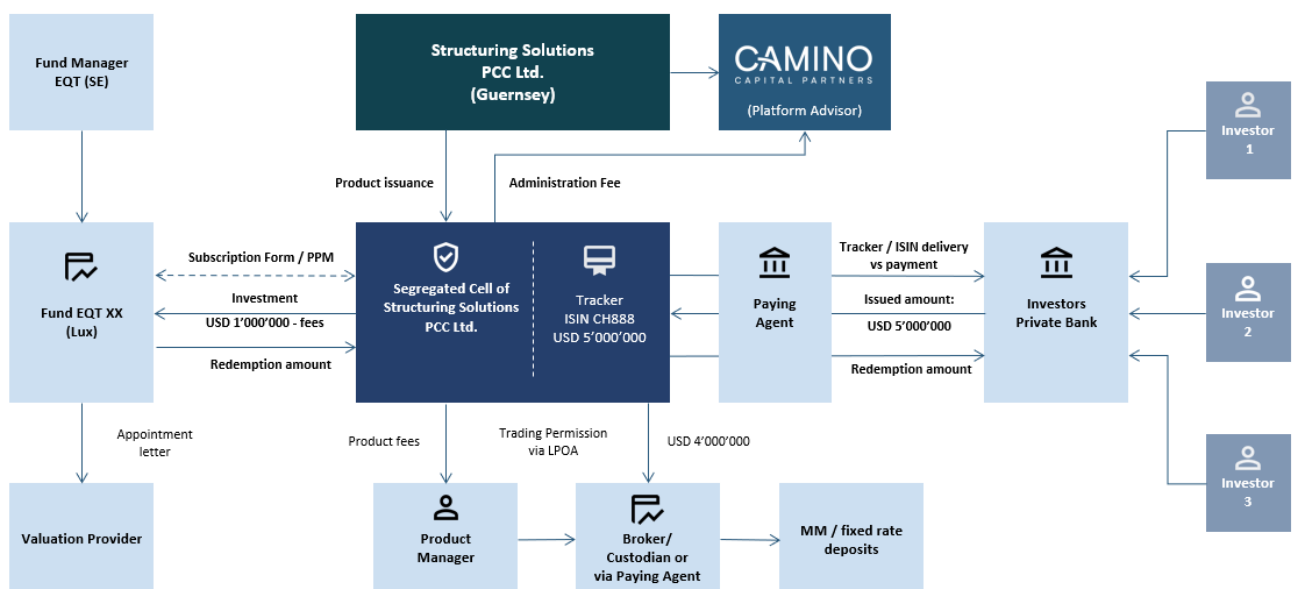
Fund Manager
EQT (SE)

Structuring Solutions
PCC Ltd.
(Guernsey)

CAMINO
CAPITAL PARTNERS
(Platform Advisor)

Investor 1

Product issuance

Administration Fee

Fund EQT XX
(Lux)

Subscription Form / PPM

Investment
USD 1'000'000 - fees

Redemption amount

Segregated Cell of
Structuring Solutions
PCC Ltd.

Tracker
ISIN CH888
USD 5'000'000

Paying
Agent

Tracker / ISIN delivery
vs payment

Issued amount:
USD 5'000'000

Redemption amount

Investors
Private Bank

Investor 2

Investor 3

Appointment
letter

Product fees

Trading Permission
via LPOA

USD 4'000'000

Valuation Provider

Product
Manager

Broker/
Custodian or
via Paying Agent

MM / fixed rate
deposits